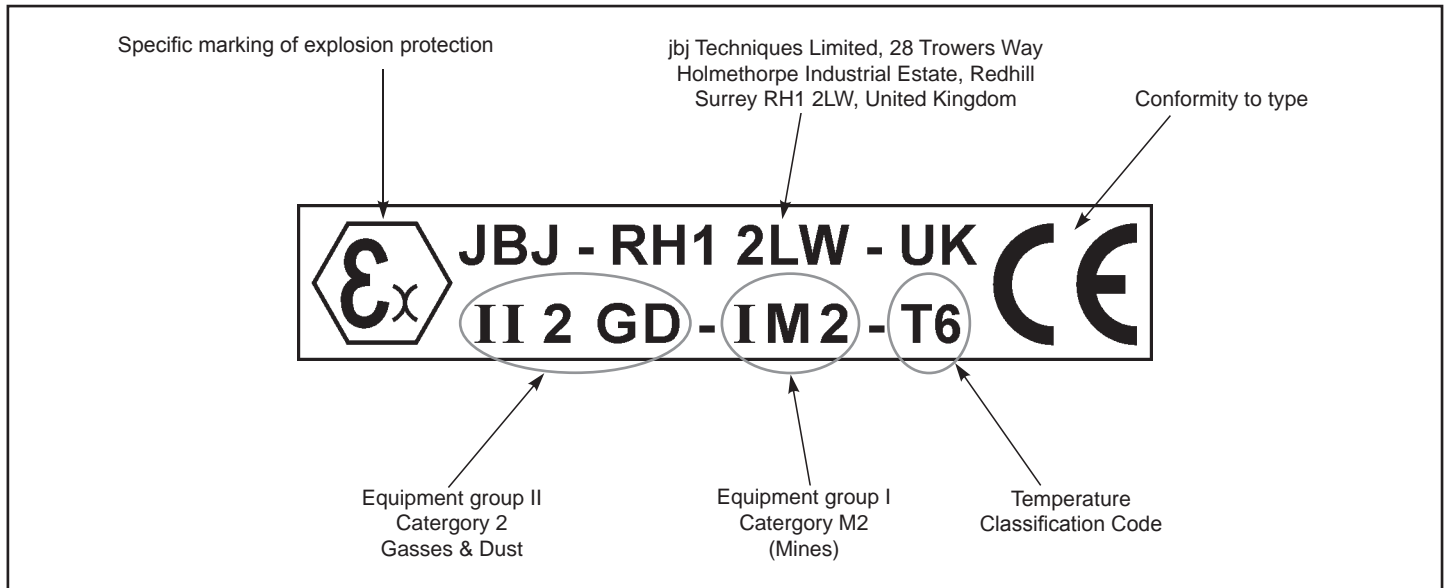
Specific marking of explosion protection

jbj Techniques Limited, 28 Trowers Way
Holmethorpe Industrial Estate, Redhill
Surrey RH1 2LW, United Kingdom

Conformity to type

Ex

JBJ - RH1 2LW - UK

II 2 GD - I M 2 - T6

CE

Equipment group II
Catergory 2
Gasses & Dust

Equipment group I
Catergory M2
(Mines)

Temperature
Classification Code